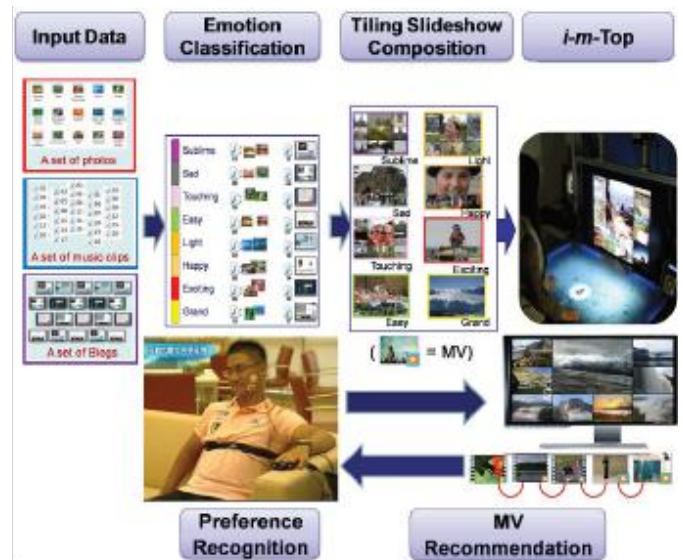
Input Data

Emotion Classification

Tiling Slideshow Composition

*i-m*-Top

A set of photos

A set of music clips

A set of Blogs

Sublime
Sad
Touching
Easy
Light
Happy
Exciting
Grand

Sublime
Light
Sad
Happy
Touching
Exciting
Easy
Grand

( = MV)

Preference Recognition

MV Recommendation